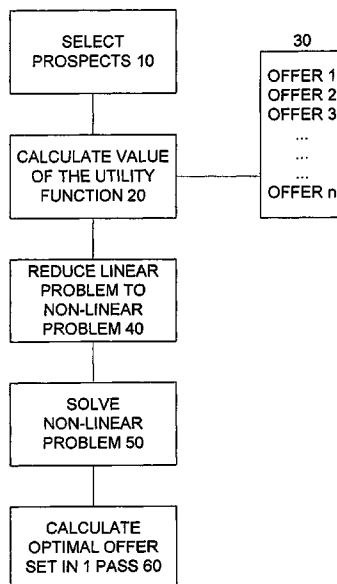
SELECT PROSPECTS 10

CALCULATE VALUE OF THE UTILITY FUNCTION 20

30

OFFER 1
OFFER 2
OFFER 3
...
...
...
OFFER n

REDUCE LINEAR PROBLEM TO NON-LINEAR PROBLEM 40

SOLVE NON-LINEAR PROBLEM 50

CALCULATE OPTIMAL OFFER SET IN 1 PASS 60